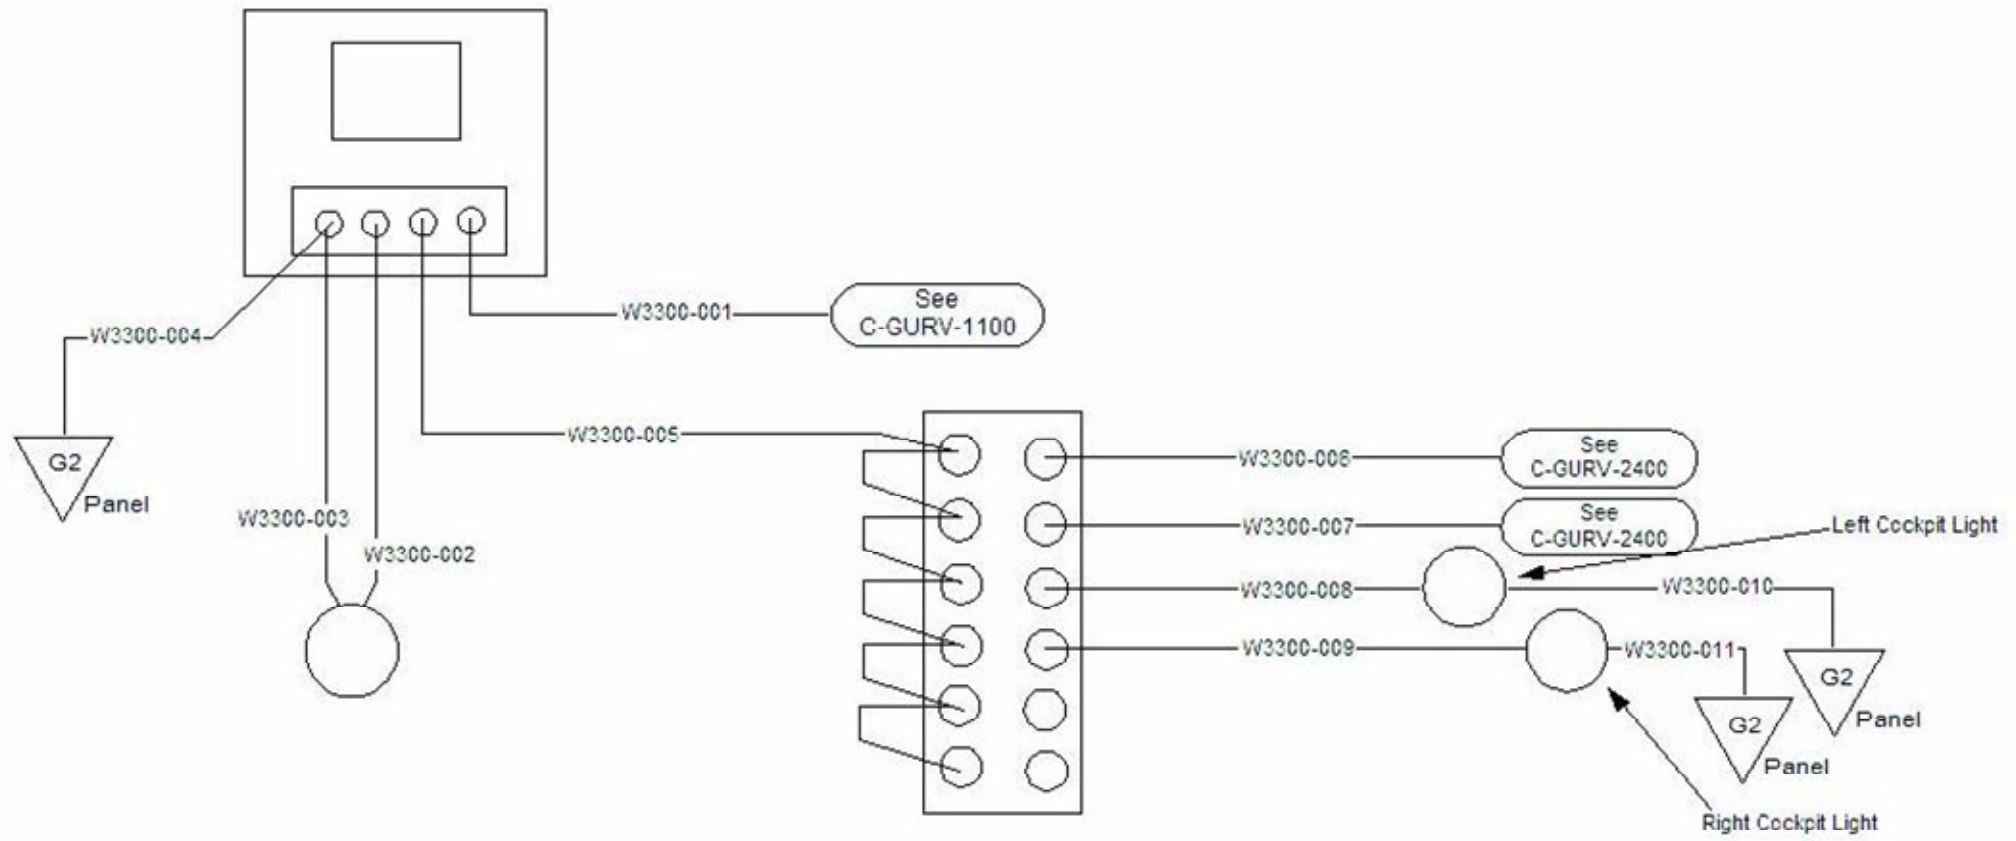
W3300-001
See C-GURV-1100

W3300-004
G2
Panel

W3300-003
W3300-002

W3300-005

W3300-006
See C-GURV-2400

W3300-007
See C-GURV-2400

Left Cockpit Light

W3300-008
W3300-010

W3300-009
W3300-011

G2
Panel

G2
Panel

Right Cockpit Light